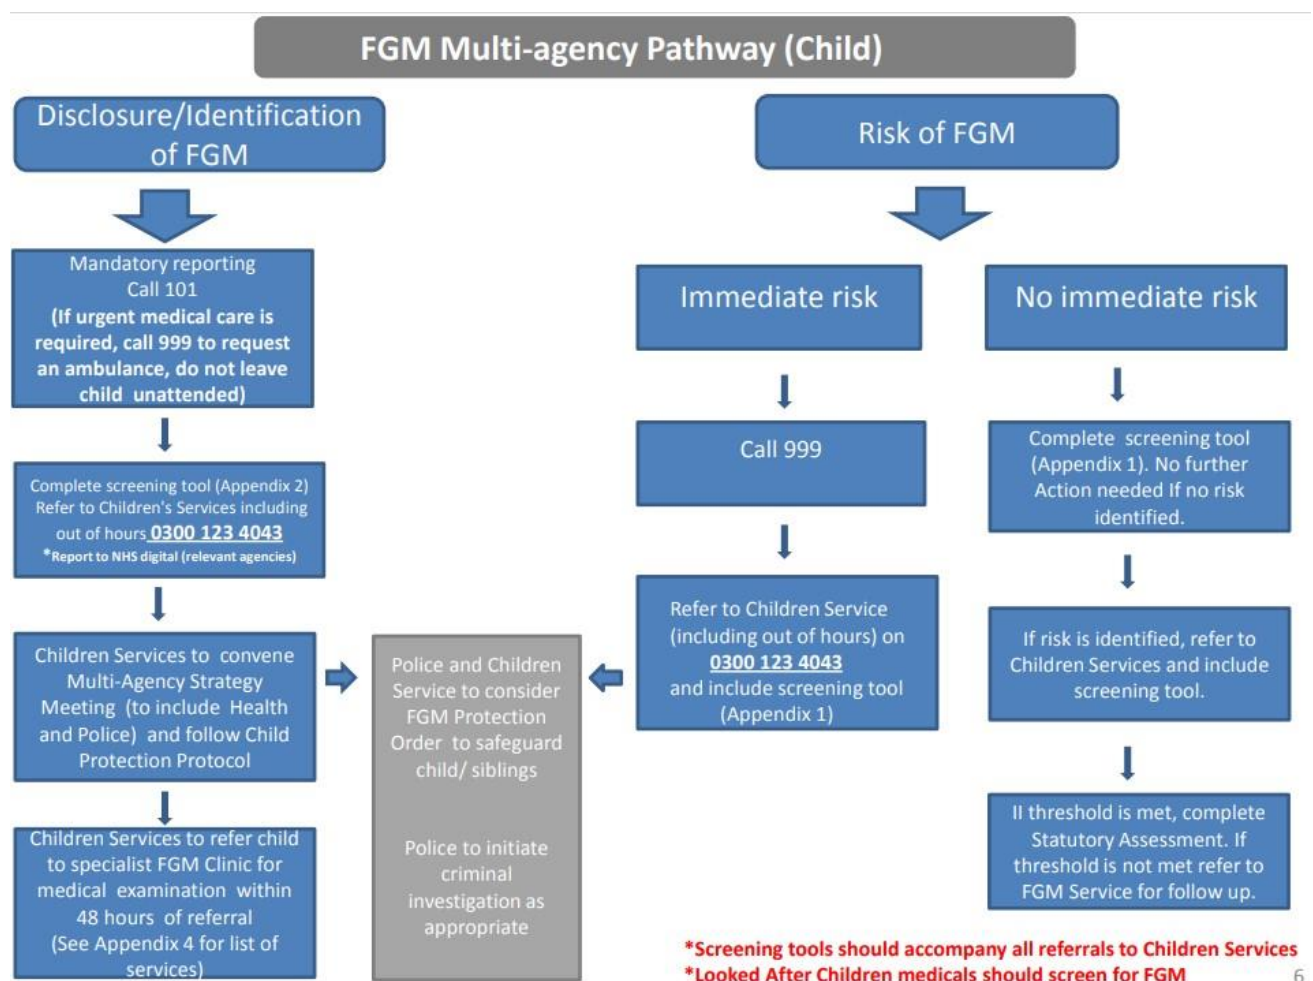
FGM Multi-agency Pathway (Child)

Disclosure/Identification of FGM

Mandatory reporting
Call 101
**(If urgent medical care is required, call 999 to request an ambulance, do not leave child unattended)**

Complete screening tool (Appendix 2) Refer to Children's Services including out of hours 0300 123 4043
*Report to NHS digital (relevant agencies)

Children Services to convene Multi-Agency Strategy Meeting (to include Health and Police) and follow Child Protection Protocol

Children Services to refer child to specialist FGM Clinic for medical examination within 48 hours of referral (See Appendix 4 for list of services)

Police and Children Service to consider FGM Protection Order to safeguard child/ siblings

Police to initiate criminal investigation as appropriate

Risk of FGM

Immediate risk

Call 999

Refer to Children Service (including out of hours) on 0300 123 4043 and include screening tool (Appendix 1)

No immediate risk

Complete screening tool (Appendix 1). No further Action needed If no risk identified.

If risk is identified, refer to Children Services and include screening tool.

Il threshold is met, complete Statutory Assessment. If threshold is not met refer to FGM Service for follow up.

*Screening tools should accompany all referrals to Children Services
*Looked After Children medicals should screen for FGM

6